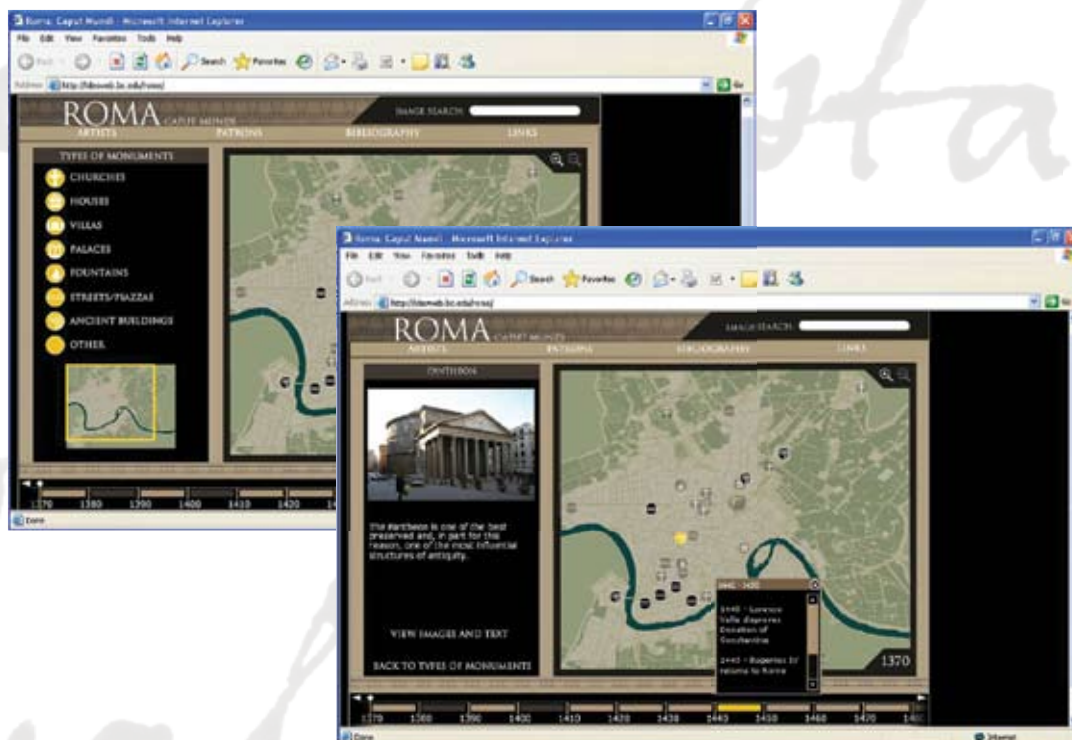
Roma: Caput Mundi - Microsoft Internet Explorer
File Edit View Favorites Tools Help
Back Search Favorites
Address http://bbsweb.bc.edu/roma/ Go
ROMA CAPUT MUNDI
IMAGE SEARCH:
ARTISTS PATRONS BIBLIOGRAPHY LINKS
TYPES OF MONUMENTS
CHURCHES
HOUSES
VILLAS
PALACES
FOUNTAINS
STREETS/PIAZZAS
ANCIENT BUILDINGS
OTHER
1370 1380 1390 1400 1410 1420 14
Done

Roma: Caput Mundi - Microsoft Internet Explorer
File Edit View Favorites Tools Help
Back Search Favorites
Address http://bbsweb.bc.edu/roma/ Go
ROMA CAPUT MUNDI
IMAGE SEARCH:
ARTISTS PATRONS BIBLIOGRAPHY LINKS
PANTHEON
The Pantheon is one of the best preserved and, in part for this reason, one of the most influential structures of antiquity.
VIEW IMAGES AND TEXT
BACK TO TYPES OF MONUMENTS
1440 - 1450
1440 - Lorenzo Valla disproves Donation of Constantine
1443 - Eugenius IV returns to Rome
1370
1370 1380 1390 1400 1410 1420 1430 1440 1450 1460 1470 14
Done Internet